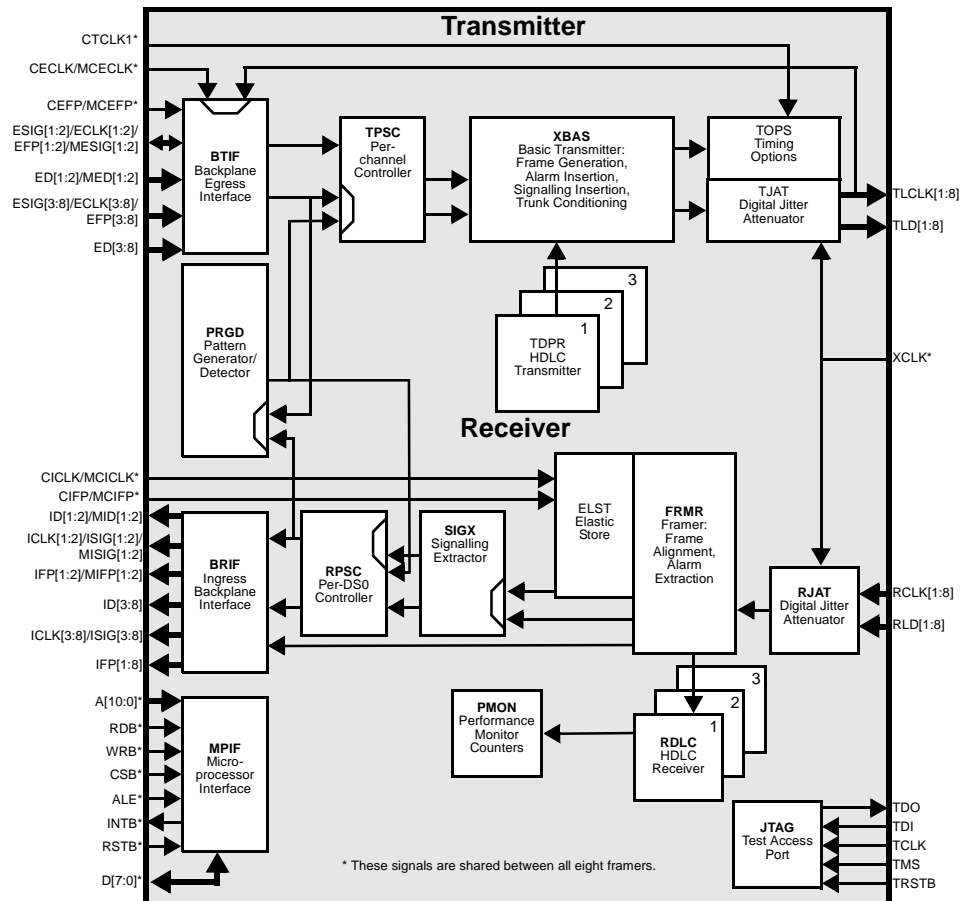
Transmitter

CTCLK1*

CECLK/MCECLK*

CEFP/MCEFP*

ESIG[1:2]/ECLK[1:2]/EFP[1:2]/MESIG[1:2]

ED[1:2]/MED[1:2]

ESIG[3:8]/ECLK[3:8]/EFP[3:8]

ED[3:8]

BTIF
Backplane Egress Interface

TPSC
Per-channel Controller

XBAS
Basic Transmitter: Frame Generation, Alarm Insertion, Signalling Insertion, Trunk Conditioning

TOPS
Timing Options

TJAT
Digital Jitter Attenuator

TLCLK[1:8]

TLD[1:8]

3
2
1
TDPR
HDLC Transmitter

PRGD
Pattern Generator/ Detector

XCLK*

Receiver

CICLK/MCICLK*

CIFP/MCIFP*

ID[1:2]/MID[1:2]

ICLK[1:2]/ISIG[1:2]/MISIG[1:2]

IFP[1:2]/MIFP[1:2]

ID[3:8]

ICLK[3:8]/ISIG[3:8]

IFP[1:8]

BRIF
Ingress Backplane Interface

RPSC
Per-DS0 Controller

SIGX
Signalling Extractor

ELST
Elastic Store

FRMR
Framer: Frame Alignment, Alarm Extraction

RJAT
Digital Jitter Attenuator

RCLK[1:8]

RLD[1:8]

A[10:0]*

RDB*

WRB*

CSB*

ALE*

INTB*

RSTB*

D[7:0]*

MPIF
Micro-processor Interface

PMON
Performance Monitor Counters

3
2
1
RDLC
HDLC Receiver

JTAG
Test Access Port

TDO

TDI

TCLK

TMS

TRSTB

* These signals are shared between all eight framers.